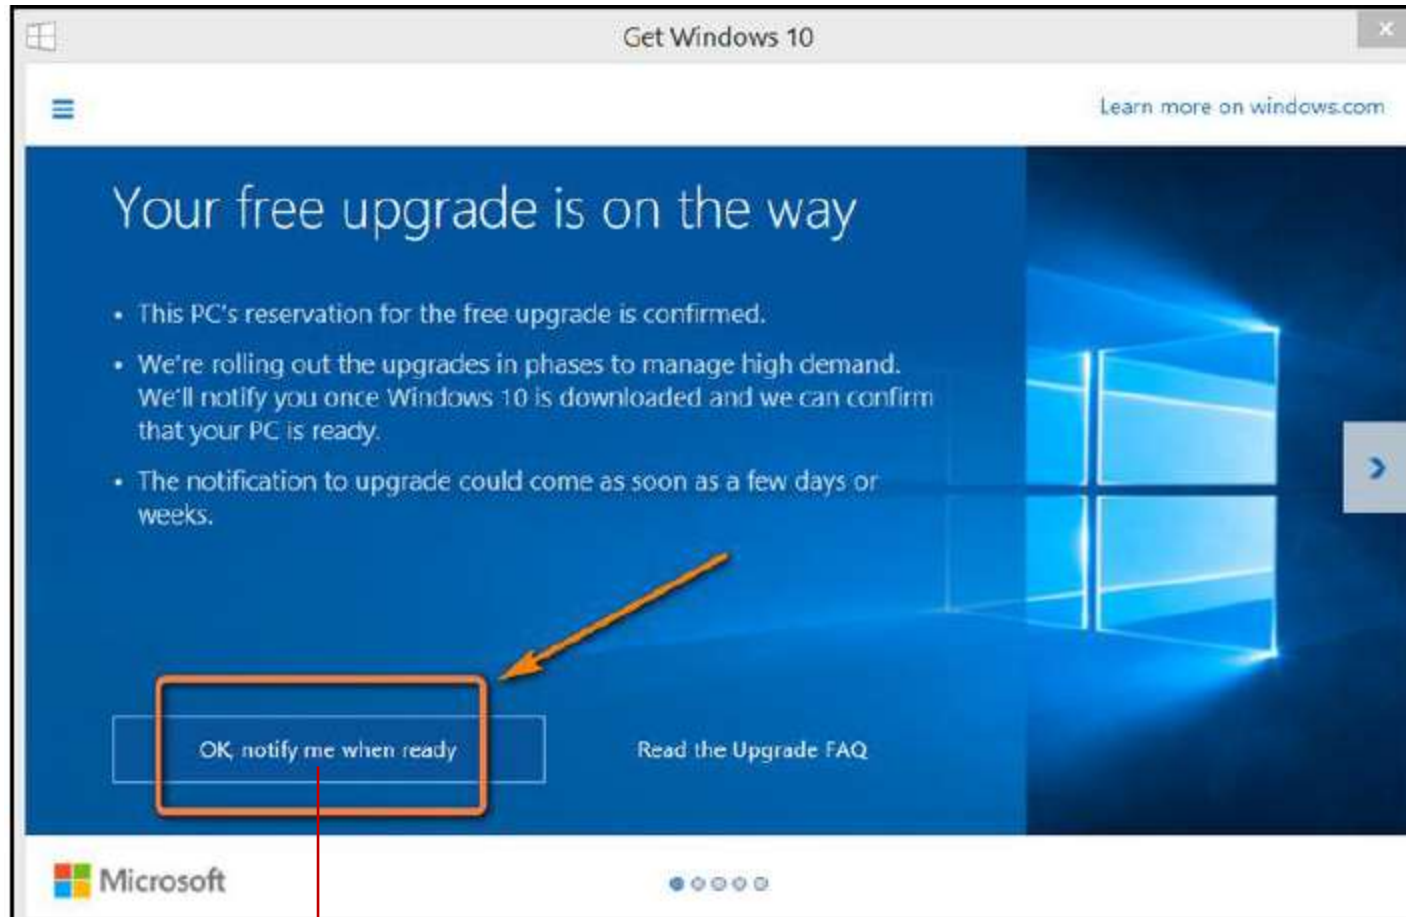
Get Windows 10

Learn more on windows.com

Your free upgrade is on the way

• This PC's reservation for the free upgrade is confirmed.

• We're rolling out the upgrades in phases to manage high demand. We'll notify you once Windows 10 is downloaded and we can confirm that your PC is ready.

• The notification to upgrade could come as soon as a few days or weeks.

OK, notify me when ready

Read the Upgrade FAQ

Microsoft